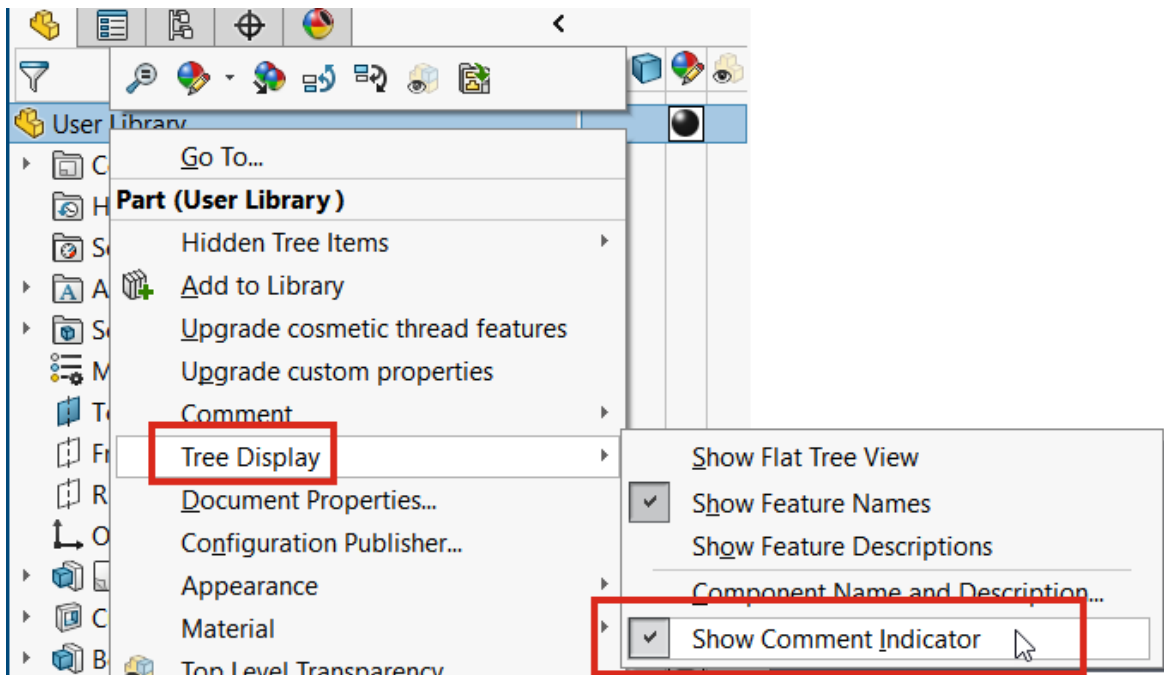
User Library
C
H
S
A
S
M
T
F
R
O
C
B

Go To...
Part (User Library )
Hidden Tree Items
Add to Library
Upgrade cosmetic thread features
Upgrade custom properties
Comment
Tree Display
Document Properties...
Configuration Publisher...
Appearance
Material
Top Level Transparency

Show Flat Tree View
Show Feature Names
Show Feature Descriptions
Component Name and Description...
Show Comment Indicator